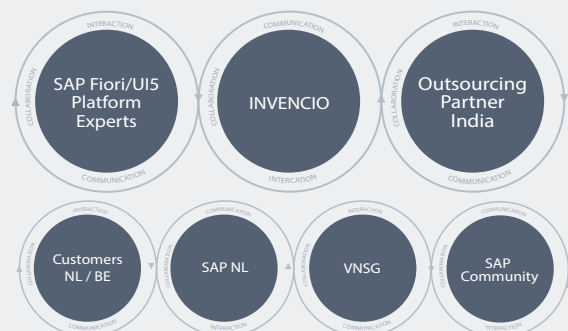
INTERACTION
COLLABORATION
SAP Fiori/UI5 Platform Experts
COMMUNICATION

COMMUNICATION
COLLABORATION
INVENCIO
INTERCATION

INTERACTION
COLLABORATION
Outsourcing Partner India
COMMUNICATION

INTERACTION
COLLABORATION
Customers NL / BE
COMMUNICATION

COMMUNICATION
COLLABORATION
SAP NL
INTERACTION

INTERACTION
COLLABORATION
VNSG
COMMUNICATION

COMMUNICATION
COLLABORATION
SAP Community
INTERACTION